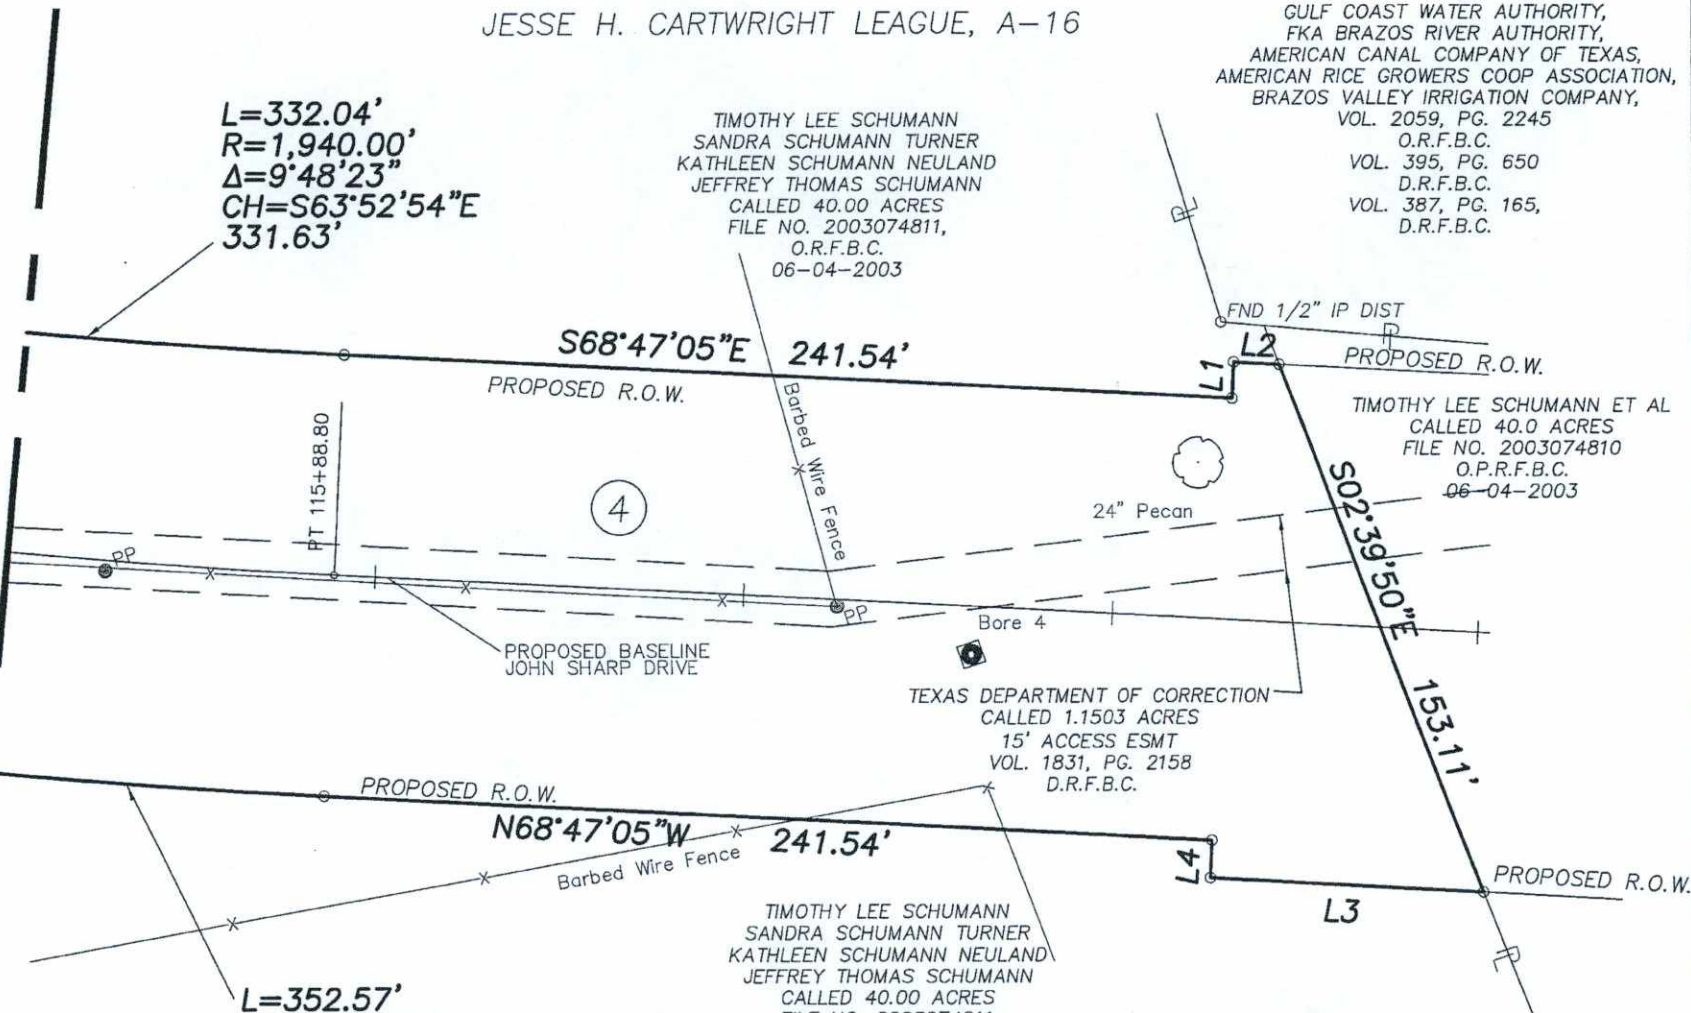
JESSE H. CARTWRIGHT LEAGUE, A-16

GULF COAST WATER AUTHORITY, FKA BRAZOS RIVER AUTHORITY, AMERICAN CANAL COMPANY OF TEXAS, AMERICAN RICE GROWERS COOP ASSOCIATION, BRAZOS VALLEY IRRIGATION COMPANY, VOL. 2059, PG. 2245 O.R.F.B.C. VOL. 395, PG. 650 D.R.F.B.C. VOL. 387, PG. 165, D.R.F.B.C.

L=332.04'
R=1,940.00'
$\Delta$=9°48'23"
CH=S63°52'54"E
331.63'

TIMOTHY LEE SCHUMANN
SANDRA SCHUMANN TURNER
KATHLEEN SCHUMANN NEULAND
JEFFREY THOMAS SCHUMANN
CALLED 40.00 ACRES
FILE NO. 2003074811,
O.R.F.B.C.
06-04-2003

PL

FND 1/2" IP DIST

PL

S68°47'05"E 241.54'

L1 L2

PROPOSED R.O.W.

PROPOSED R.O.W.

TIMOTHY LEE SCHUMANN ET AL
CALLED 40.0 ACRES
FILE NO. 2003074810
O.P.R.F.B.C.
06-04-2003

Barbed Wire Fence

PT 115+88.80

4

24" Pecan

S02°39'50"E

PP

PP

Bore 4

PROPOSED BASELINE
JOHN SHARP DRIVE

TEXAS DEPARTMENT OF CORRECTION
CALLED 1.1503 ACRES
15' ACCESS ESMT
VOL. 1831, PG. 2158
D.R.F.B.C.

153.11'

PROPOSED R.O.W.

N68°47'05"W 241.54'

L4

Barbed Wire Fence

PROPOSED R.O.W.

L3

PL

TIMOTHY LEE SCHUMANN
SANDRA SCHUMANN TURNER
KATHLEEN SCHUMANN NEULAND
JEFFREY THOMAS SCHUMANN
CALLED 40.00 ACRES
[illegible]

L=352.57'